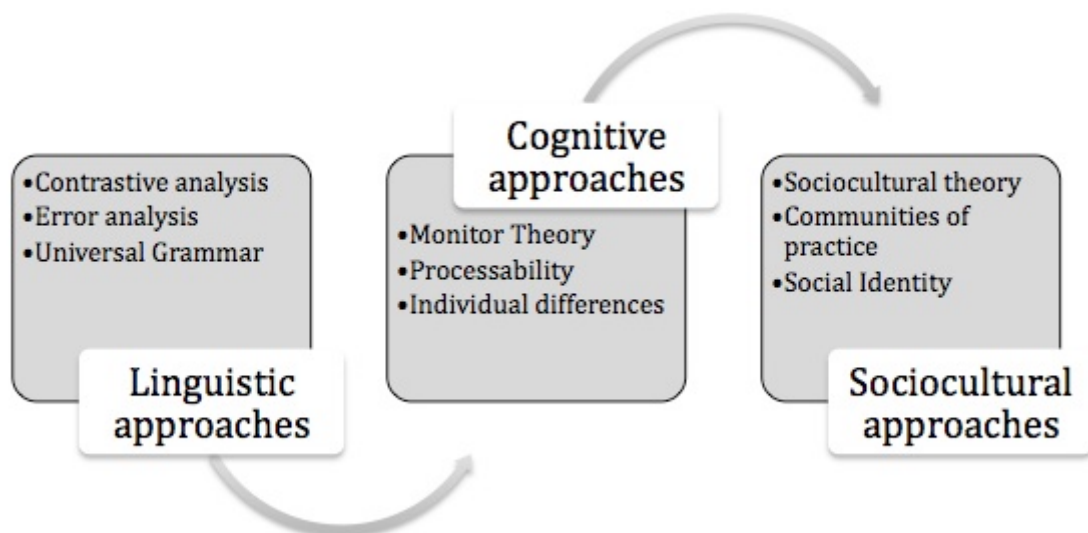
•Contrastive analysis
•Error analysis
•Universal Grammar

Linguistic approaches

Cognitive approaches

•Monitor Theory
•Processability
•Individual differences

•Sociocultural theory
•Communities of practice
•Social Identity

Sociocultural approaches